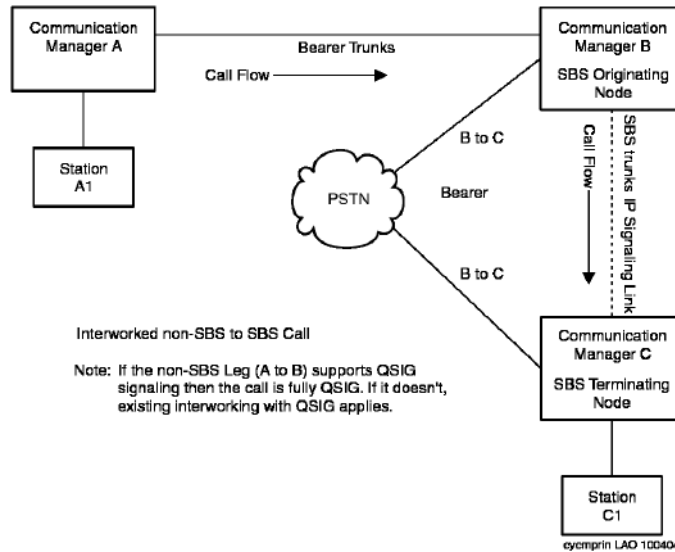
Communication Manager A

Bearer Trunks

Call Flow

Communication Manager B

SBS Originating Node

Station A1

B to C

PSTN

Bearer

Call Flow

SBS trunks IP Signaling Link

B to C

Interworked non-SBS to SBS Call

Note: If the non-SBS Leg (A to B) supports QSIG signaling then the call is fully QSIG. If it doesn't, existing interworking with QSIG applies.

Communication Manager C

SBS Terminating Node

Station C1

cycmprin LAO 10040